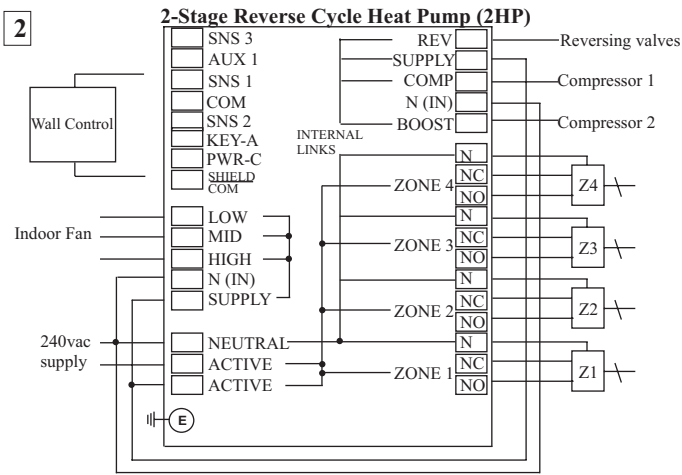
2

2-Stage Reverse Cycle Heat Pump (2HP)

SNS 3
AUX 1
SNS 1
COM
SNS 2
KEY-A
PWR-C
SHIELD COM

Wall Control

REV
SUPPLY
COMP
N (IN)
BOOST

Reversing valves
Compressor 1
Compressor 2

INTERNAL LINKS

N
NC
NO
ZONE 4
Z4

Indoor Fan
LOW
MID
HIGH
N (IN)
SUPPLY

N
NC
NO
ZONE 3
Z3

N
NC
NO
ZONE 2
Z2

240vac supply
NEUTRAL
ACTIVE
ACTIVE

N
NC
NO
ZONE 1
Z1

E